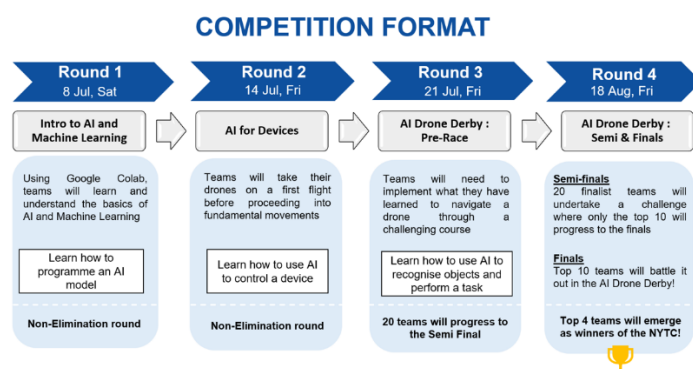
COMPETITION FORMAT

Round 1
8 Jul, Sat

Intro to AI and Machine Learning

Using Google Colab, teams will learn and understand the basics of AI and Machine Learning

Learn how to programme an AI model

Non-Elimination round

Round 2
14 Jul, Fri

AI for Devices

Teams will take their drones on a first flight before proceeding into fundamental movements

Learn how to use AI to control a device

Non-Elimination round

Round 3
21 Jul, Fri

AI Drone Derby : Pre-Race

Teams will need to implement what they have learned to navigate a drone through a challenging course

Learn how to use AI to recognise objects and perform a task

20 teams will progress to the Semi Final

Round 4
18 Aug, Fri

AI Drone Derby : Semi & Finals

Semi-finals
20 finalist teams will undertake a challenge where only the top 10 will progress to the finals

Finals
Top 10 teams will battle it out in the AI Drone Derby!

Top 4 teams will emerge as winners of the NYTC!